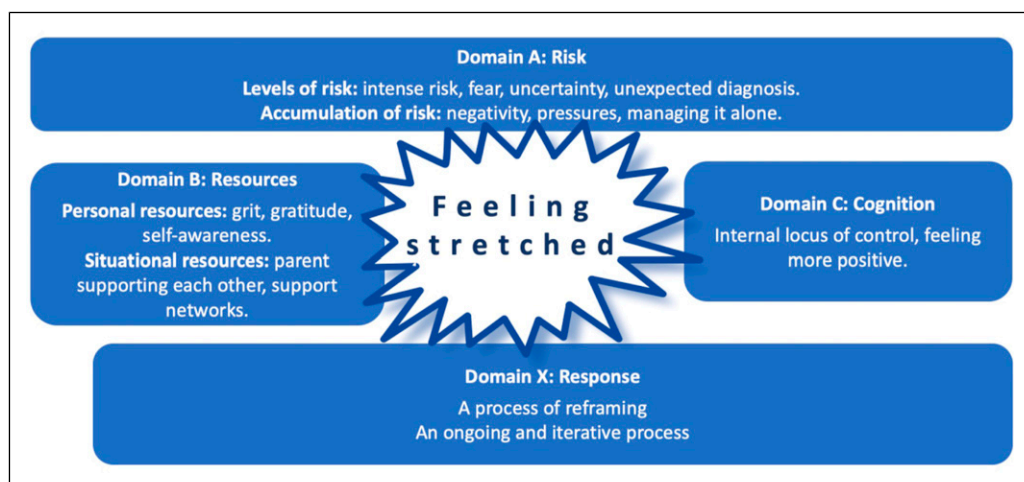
Domain A: Risk

Levels of risk: intense risk, fear, uncertainty, unexpected diagnosis.
Accumulation of risk: negativity, pressures, managing it alone.

Domain B: Resources

Personal resources: grit, gratitude, self-awareness.
Situational resources: parent supporting each other, support networks.

Feeling stretched

Domain C: Cognition

Internal locus of control, feeling more positive.

Domain X: Response

A process of reframing
An ongoing and iterative process